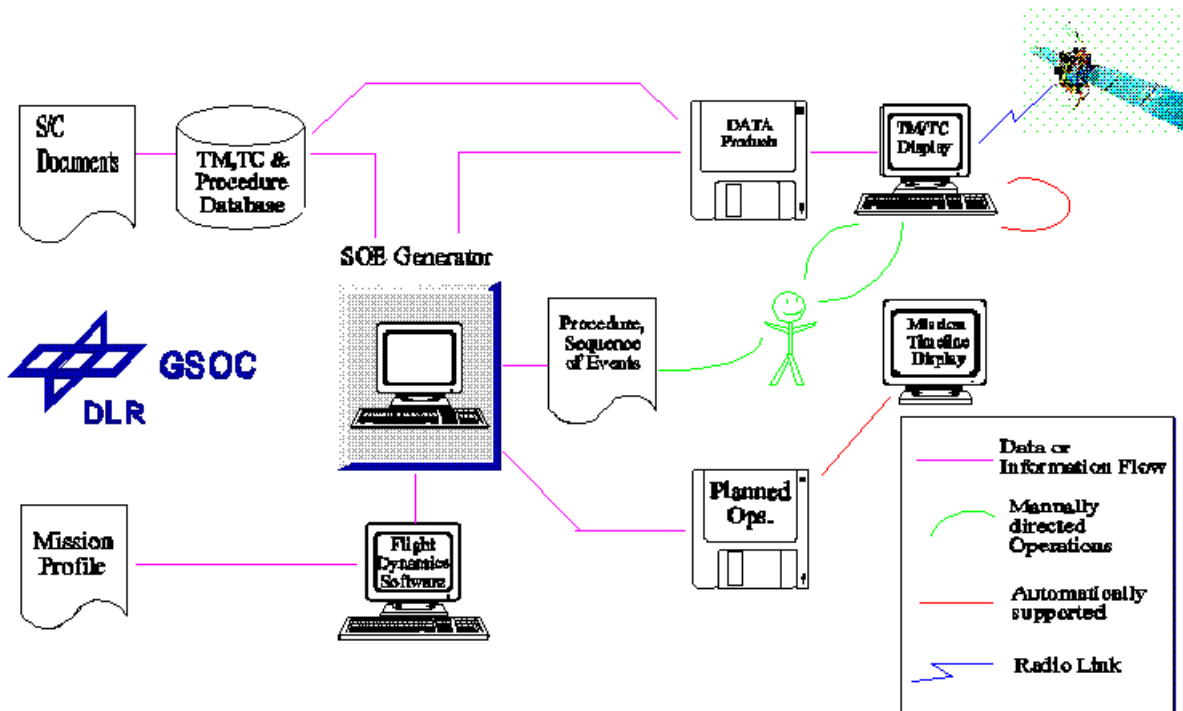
S/C Documents

TM,TC & Procedure Database

DATA Products

TM/TC Display

SOE Generator

Procedure, Sequence of Events

Mission Timeline Display

GSOC

DLR

Data or Information Flow

Manually directed Operations

Automatically supported

Radio Link

Planned Ops.

Mission Profile

Flight Dynamics Software